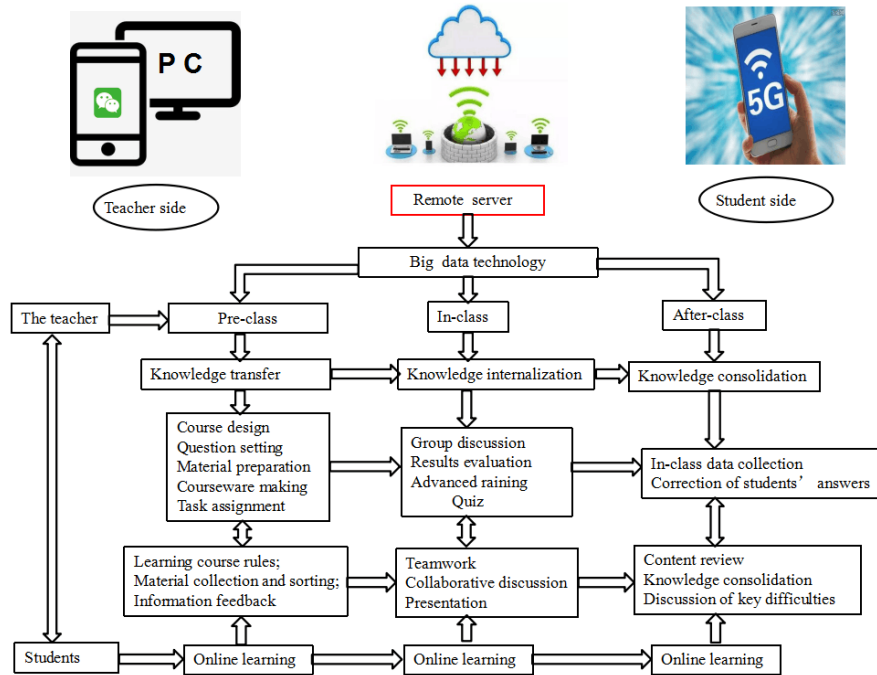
P C

5G

Teacher side

Remote server

Student side

Big data technology

The teacher

Pre-class

In-class

After-class

Knowledge transfer

Knowledge internalization

Knowledge consolidation

Course design
Question setting
Material preparation
Courseware making
Task assignment

Group discussion
Results evaluation
Advanced raining
Quiz

In-class data collection
Correction of students' answers

Learning course rules;
Material collection and sorting;
Information feedback

Teamwork
Collaborative discussion
Presentation

Content review
Knowledge consolidation
Discussion of key difficulties

Students

Online learning

Online learning

Online learning